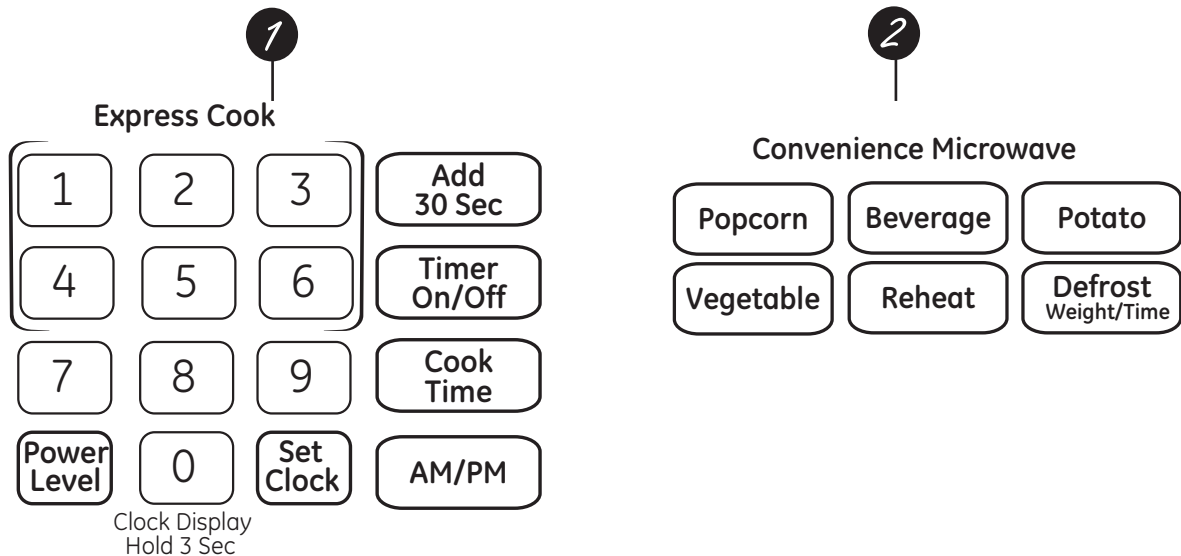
1

Express Cook

1 2 3 Add 30 Sec

4 5 6 Timer On/Off

7 8 9 Cook Time

Power Level 0 Set Clock AM/PM

Clock Display Hold 3 Sec

2

Convenience Microwave

Popcorn Beverage Potato

Vegetable Reheat Defrost Weight/Time